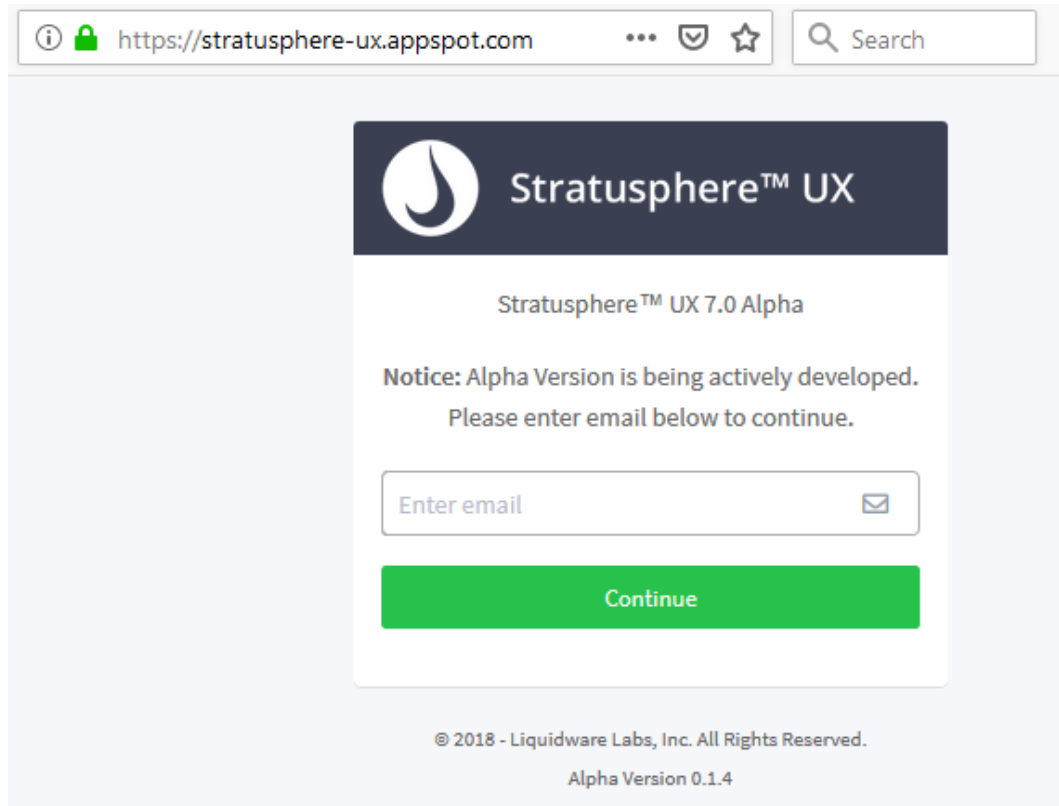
https://stratusphere-ux.appspot.com

Search

Stratusphere™ UX

Stratusphere™ UX 7.0 Alpha

**Notice:** Alpha Version is being actively developed. Please enter email below to continue.

Enter email

Continue

© 2018 - Liquidware Labs, Inc. All Rights Reserved.

Alpha Version 0.1.4